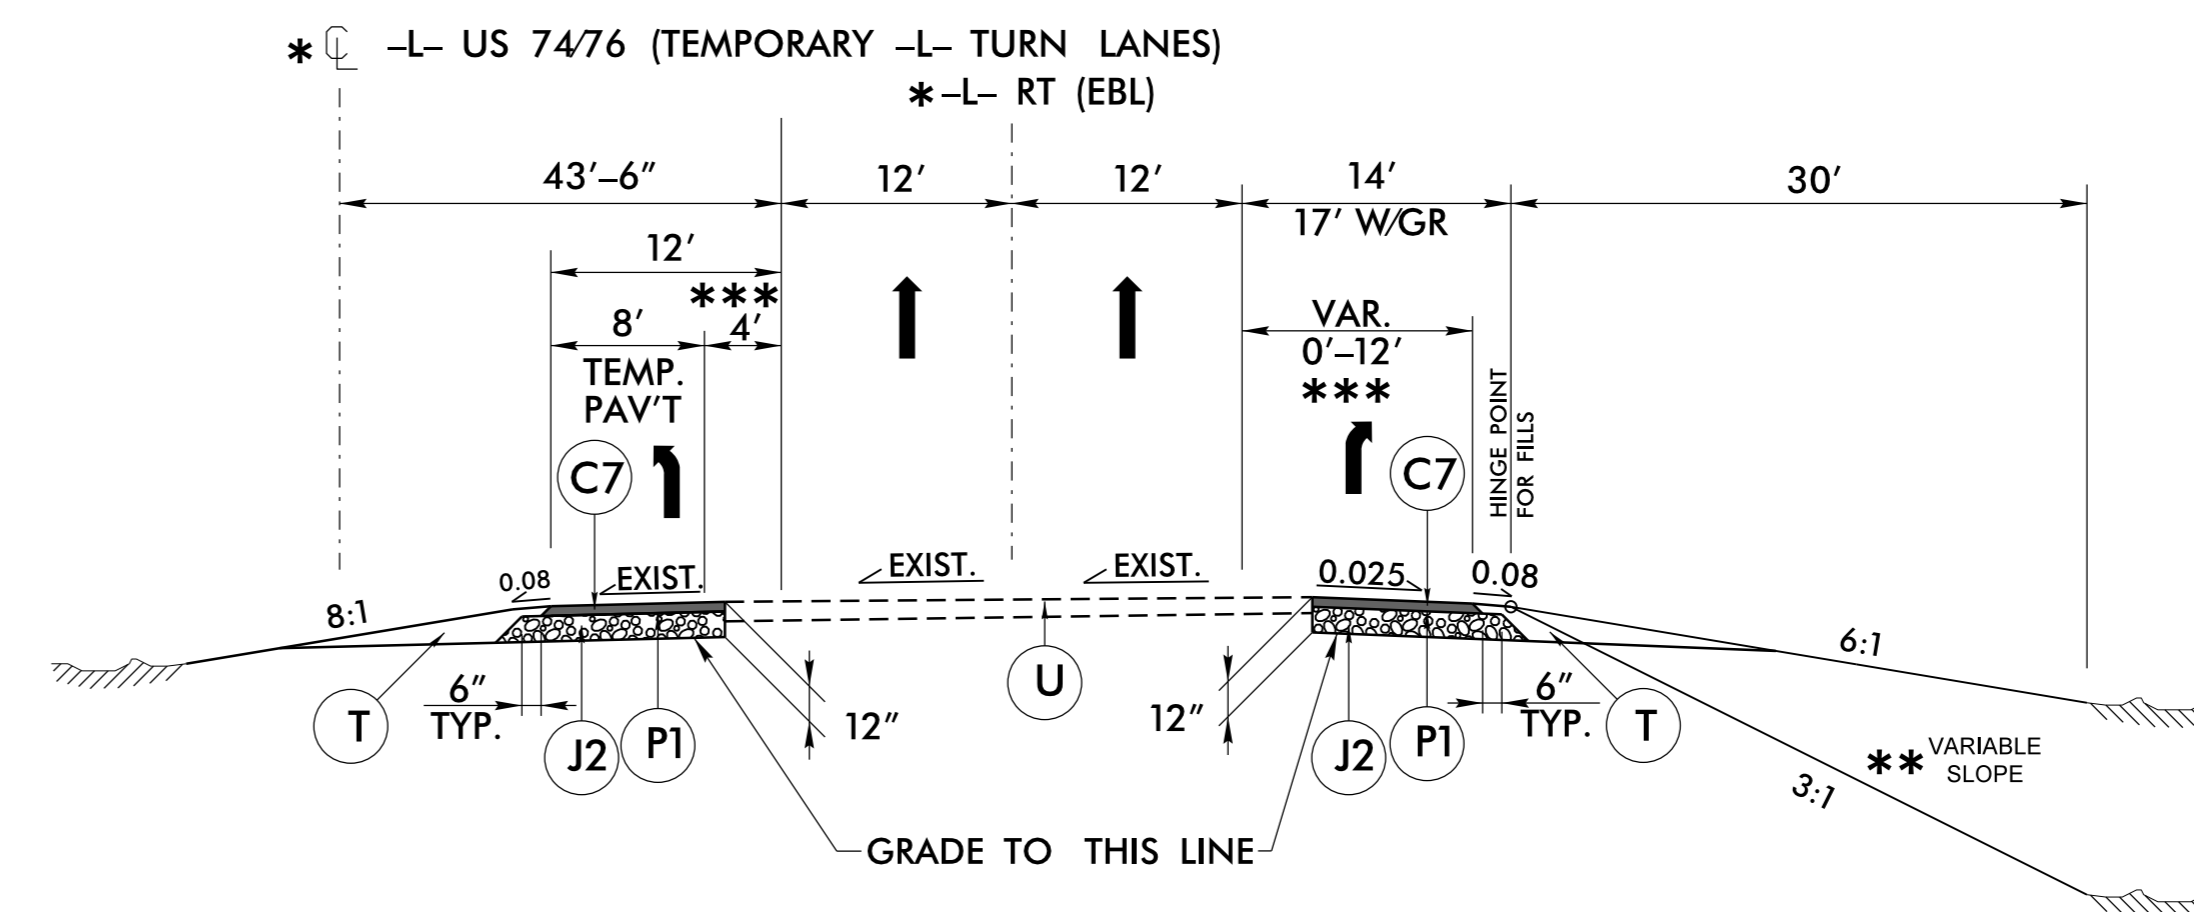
* ℄ –L– US 74/76 (TEMPORARY –L– TURN LANES)

*–L– RT (EBL)

43′–6″

12′

12′

14′

17′ W/GR

30′

12′

***

8′

4′

TEMP. PAV′T

VAR. 0′–12′

***

HINGE POINT FOR FILLS

C7

C7

0.08

EXIST.

EXIST.

EXIST.

0.025

0.08

8:1

6:1

T

6″ TYP.

J2

P1

12″

U

12″

J2

P1

6″ TYP.

T

** VARIABLE SLOPE

3:1

GRADE TO THIS LINE